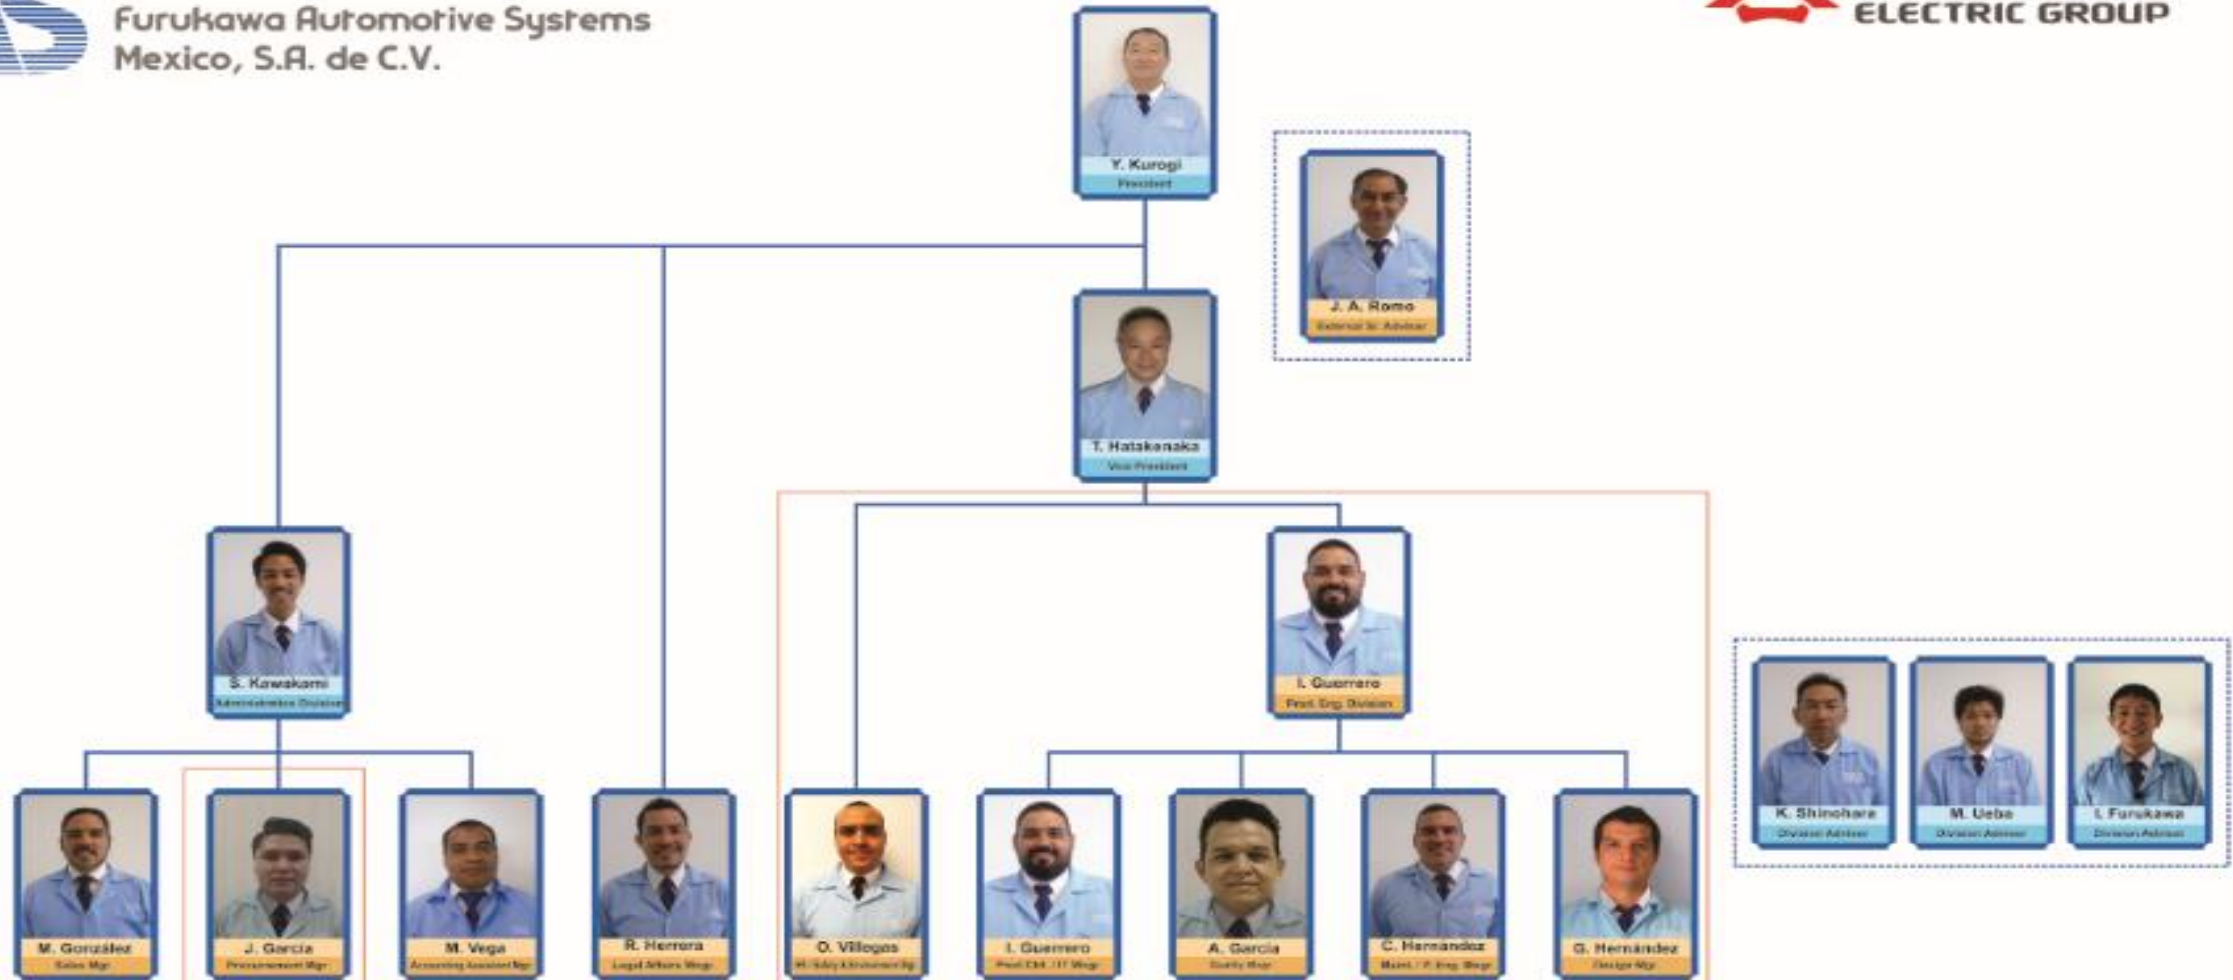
Furukawa Automotive Systems Mexico, S.A. de C.V.

ELECTRIC GROUP

Y. Kurogi
President

J. A. Romo
External Sr. Advisor

T. Hatakenaka
Vice President

S. Kawakami
Administration Division

I. Guerrero
Prod. Eng. Division

K. Shinohara
Division Advisor

M. Ueba
Division Advisor

I. Furukawa
Division Advisor

M. González
Sales Mgr.

J. García
Procurement Mgr.

M. Vega
Accounting Assistant Mgr.

R. Herrera
Legal Affairs Mngr.

O. Villegas
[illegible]

I. Guerrero
Prod. Ctrl. / IT Mngr.

A. García
Quality Mngr.

C. Hernández
Maint. / P. Eng. Mngr.

G. Hernández
Design Mgr.